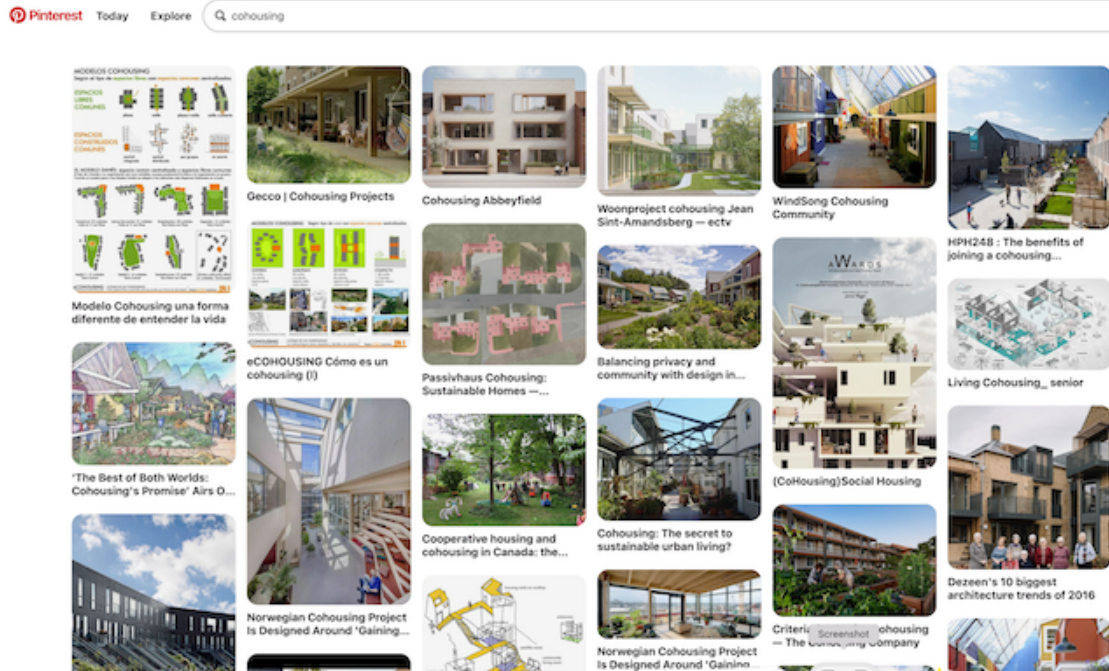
Pinterest Today Explore cohousing

MODELOS COHOUSING

ESPACIOS LIBRES COMUNES

ESPACIOS CONSTRUIDOS COMUNES

Modelo Cohousing una forma diferente de entender la vida

Gecco | Cohousing Projects

MODELOS COHOUSING

eCOHOUSING Cómo es un cohousing (I)

Cohousing Abbeyfield

Passivhaus Cohousing: Sustainable Homes —...

Woonproject cohousing Jean Sint-Amandsberg — ectv

Balancing privacy and community with design in...

WindSong Cohousing Community

HPH248 : The benefits of joining a cohousing...

Living Cohousing_ senior

'The Best of Both Worlds: Cohousing's Promise' Airs O...

Norwegian Cohousing Project Is Designed Around 'Gaining...

Cooperative housing and cohousing in Canada: the...

Cohousing: The secret to sustainable urban living?

(CoHousing)Social Housing

Dezeen's 10 biggest architecture trends of 2016

Norwegian Cohousing Project Is Designed Around 'Gaining...

Criteri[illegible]ohousing — The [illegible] Company

Screenshot